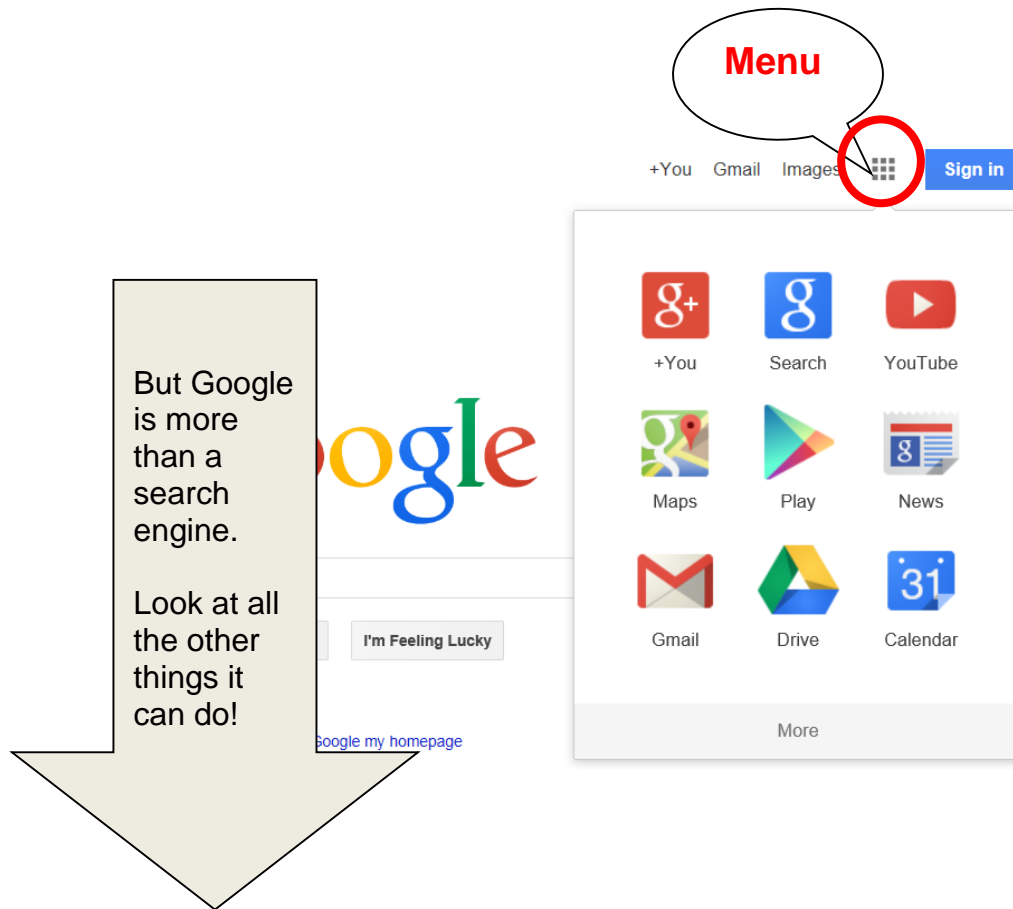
Menu

+You Gmail Images Sign in

But Google is more than a search engine.

Look at all the other things it can do!

oogle

I'm Feeling Lucky

Google my homepage

+You Search YouTube

Maps Play News

Gmail Drive Calendar

More